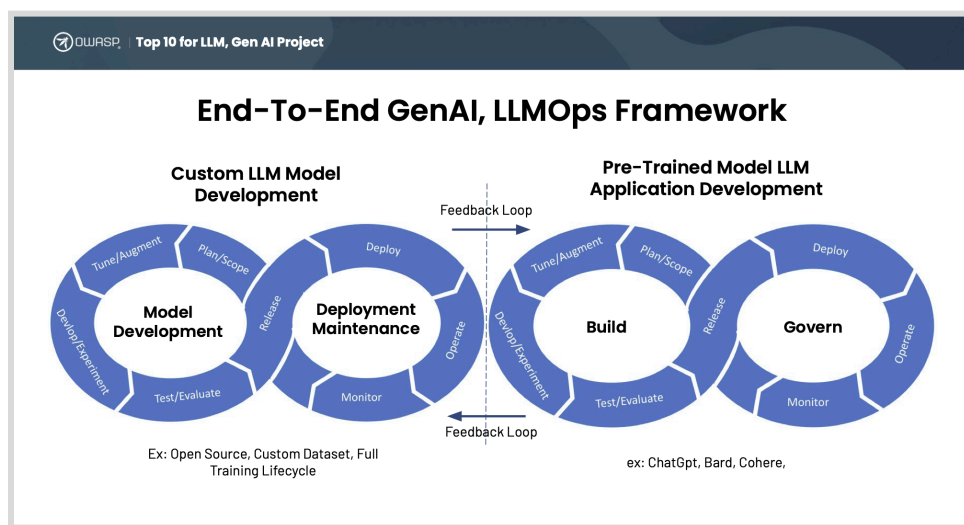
OWASP | Top 10 for LLM, Gen AI Project

End-To-End GenAI, LLMOps Framework

Custom LLM Model Development

Pre-Trained Model LLM Application Development

Feedback Loop

Tune/Augment
Plan/Scope
Model Development
Develop/Experiment
Test/Evaluate
Release
Deploy
Deployment Maintenance
Operate
Monitor

Tune/Augment
Plan/Scope
Build
Develop/Experiment
Test/Evaluate
Release
Deploy
Govern
Operate
Monitor

Feedback Loop

Ex: Open Source, Custom Dataset, Full Training Lifecycle

ex: ChatGpt, Bard, Cohere,